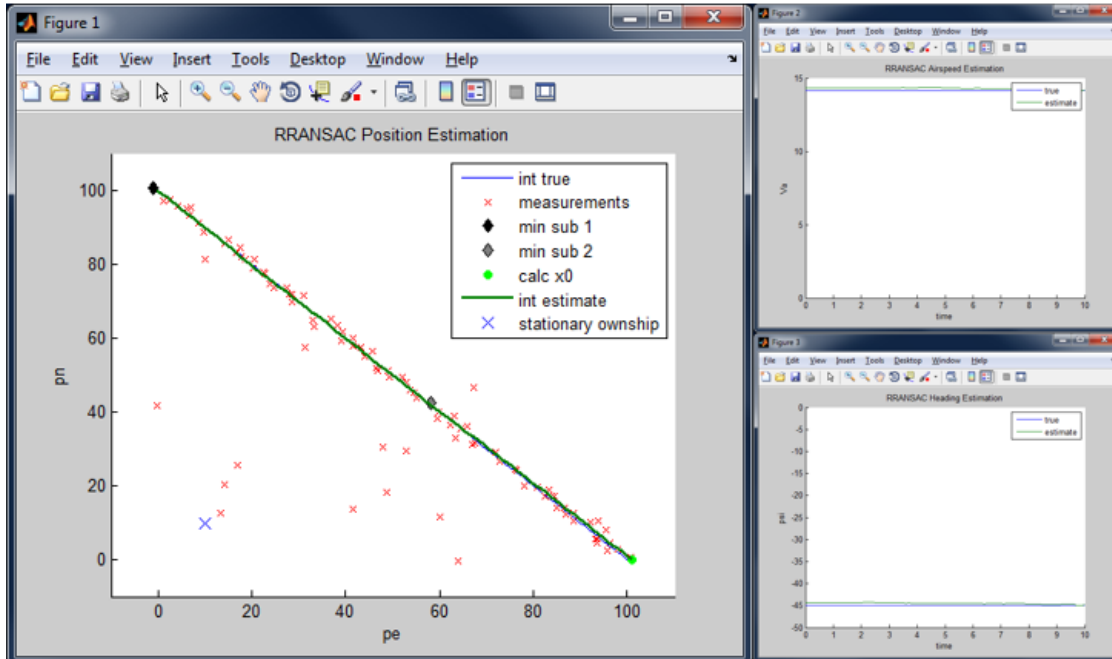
Figure 1

File Edit View Insert Tools Desktop Window Help

RRANSAC Position Estimation

int true
measurements
min sub 1
min sub 2
calc x0
int estimate
stationary ownship

100
80
60
40
20
0

pn

0 20 40 60 80 100

pe

Figure 2

File Edit View Insert Tools Desktop Window Help

RRANSAC Airspeed Estimation

true
estimate

15
10
5
0

Va

0 1 2 3 4 5 6 7 8 9 10

time

Figure 3

File Edit View Insert Tools Desktop Window Help

RRANSAC Heading Estimation

true
estimate

0
-5
-10
-15
-20
-25
-30
-35
-40
-45
-50

psi

0 1 2 3 4 5 6 7 8 9 10

time